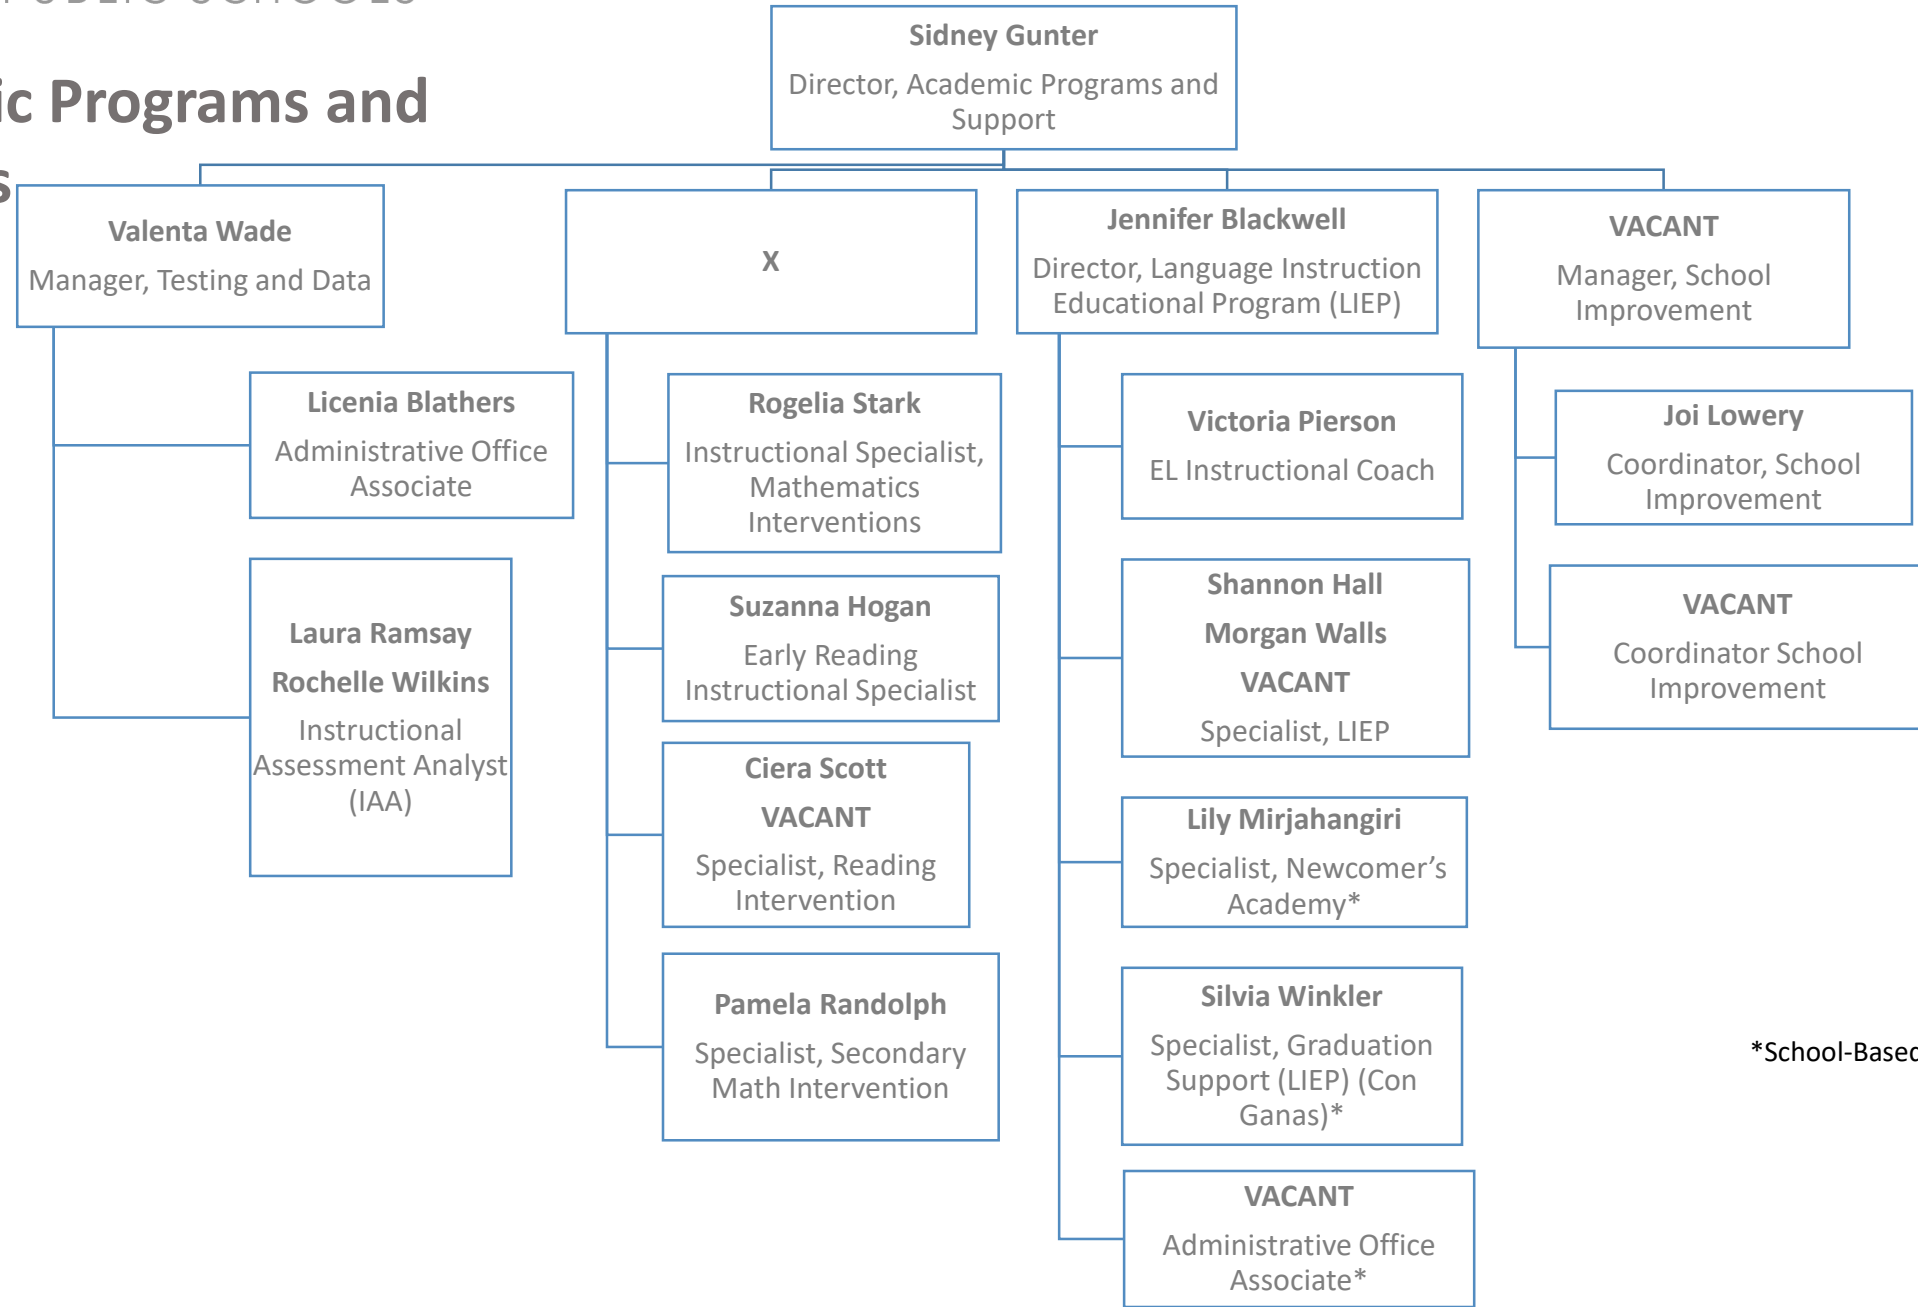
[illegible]

ic Programs and

Sidney Gunter
Director, Academic Programs and Support

Valenta Wade
Manager, Testing and Data

Licenia Blathers
Administrative Office Associate

Laura Ramsay
Rochelle Wilkins
Instructional Assessment Analyst (IAA)

X

Rogelia Stark
Instructional Specialist, Mathematics Interventions

Suzanna Hogan
Early Reading Instructional Specialist

Ciera Scott
VACANT
Specialist, Reading Intervention

Pamela Randolph
Specialist, Secondary Math Intervention

Jennifer Blackwell
Director, Language Instruction Educational Program (LIEP)

Victoria Pierson
EL Instructional Coach

Shannon Hall
Morgan Walls
VACANT
Specialist, LIEP

Lily Mirjahangiri
Specialist, Newcomer's Academy*

Silvia Winkler
Specialist, Graduation Support (LIEP) (Con Ganas)*

VACANT
Administrative Office Associate*

VACANT
Manager, School Improvement

Joi Lowery
Coordinator, School Improvement

VACANT
Coordinator School Improvement

*School-Basec